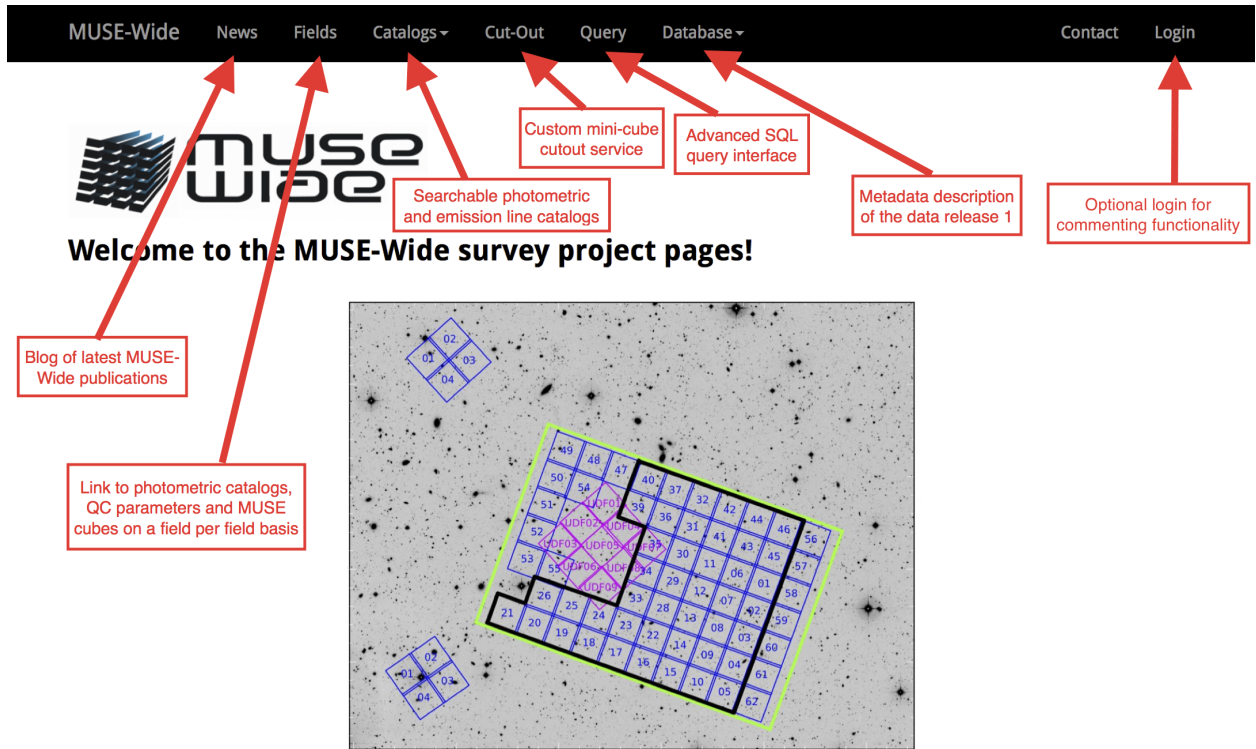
MUSE-Wide News Fields Catalogs▾ Cut-Out Query Database▾ Contact Login

Custom mini-cube cutout service

Advanced SQL query interface

MUSE Wide

Searchable photometric and emission line catalogs

Metadata description of the data release 1

Optional login for commenting functionality

Welcome to the MUSE-Wide survey project pages!

Blog of latest MUSE-Wide publications

Link to photometric catalogs, QC parameters and MUSE cubes on a field per field basis

02 01 03 04

49 48 47 50 54 40 37 32 42 44 46 56 51 39 36 31 52 41 43 45 57 53 55 30 11 06 01 29 33 12 07 02 58 26 25 24 28 13 08 03 59 21 20 19 18 23 22 14 09 04 60 17 16 15 10 05 61 62 27 35 34 38

UDF01 UDF02 UDF04 UDF03 UDF05 UDF07 UDF06 UDF08 UDF09

02 01 03 04